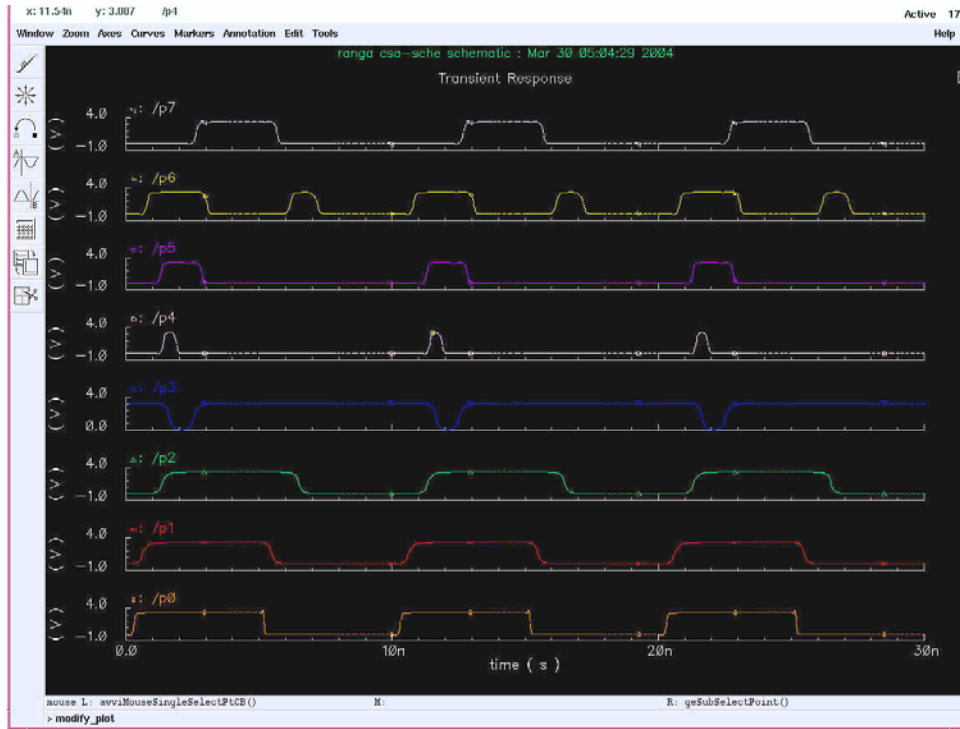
x: 11.54n y: 3.087 /p4

Active 17

Window Zoom Axes Curves Markers Annotation Edit Tools

Help

ranga csa-sche schematic : Mar 30 05:04:29 2004

Transient Response

/p7
4.0
(V)
−1.0

/p6
4.0
(V)
−1.0

/p5
4.0
(V)
−1.0

/p4
4.0
(V)
−1.0

/p3
4.0
(V)
0.0

/p2
4.0
(V)
−1.0

/p1
4.0
(V)
−1.0

/p0
4.0
(V)
−1.0

0.0 10n 20n 30n

time ( s )

mouse L: avviMouseSingleSelectPtCB() M: R: geSubSelectPoint()

> modify_plot